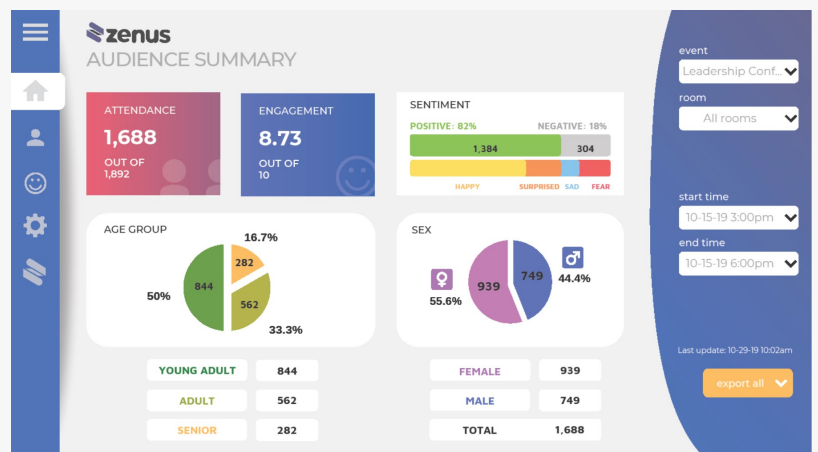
zenus
AUDIENCE SUMMARY

ATTENDANCE
1,688
OUT OF
1,892

ENGAGEMENT
8.73
OUT OF
10

SENTIMENT
POSITIVE: 82%
NEGATIVE: 18%
1,384
304
HAPPY
SURPRISED
SAD
FEAR

AGE GROUP
16.7%
282
844
562
50%
33.3%

SEX
♀
55.6%
939
749
♂
44.4%

| YOUNG ADULT | 844 |
|---|---|
| ADULT | 562 |
| SENIOR | 282 |

| FEMALE | 939 |
|---|---|
| MALE | 749 |
| TOTAL | 1,688 |

event
Leadership Conf...
room
All rooms

start time
10-15-19 3:00pm
end time
10-15-19 6:00pm

Last update: 10-29-19 10:02am
export all